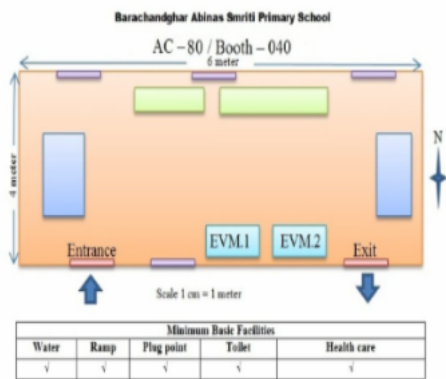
Barachandghar Abinas Smriti Primary School

AC – 80 / Booth – 040

6 meter

4 meter

N

Entrance

EVM.1

EVM.2

Exit

Scale 1 cm = 1 meter

| Minimum Basic Facilities | | | | |
|---|---|---|---|---|
| Water | Ramp | Plug point | Toilet | Health care |
| √ | √ | √ | √ | √ |